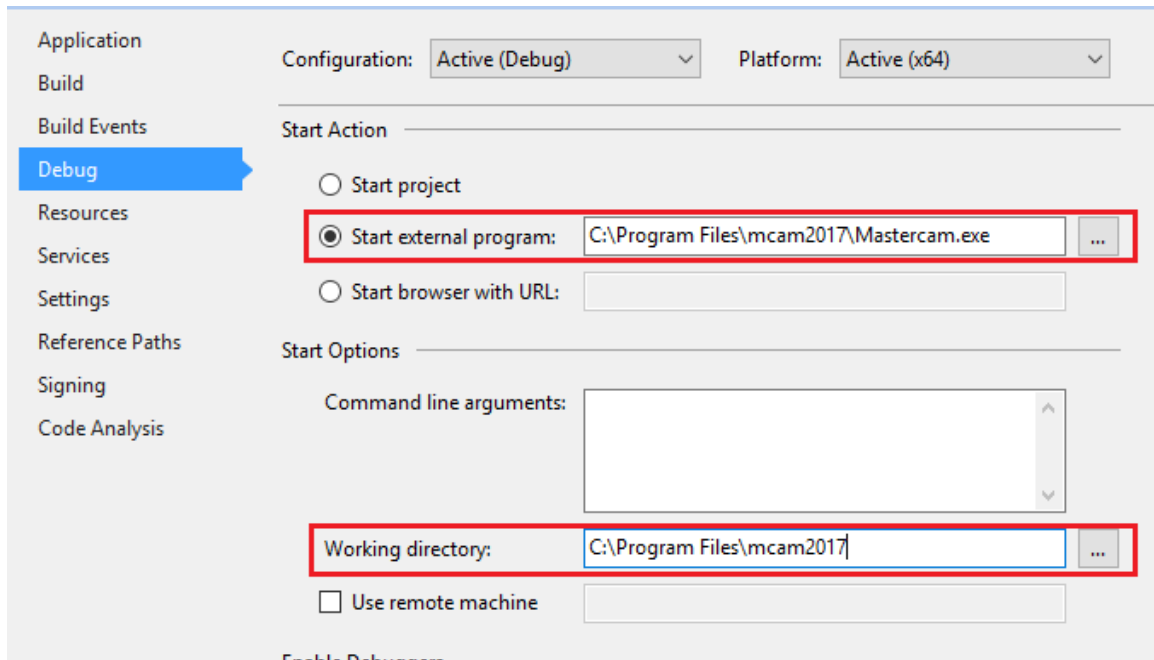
Application
Build
Build Events
Debug
Resources
Services
Settings
Reference Paths
Signing
Code Analysis

Configuration: Active (Debug)
Platform: Active (x64)

Start Action

Start project
Start external program: C:\Program Files\mcam2017\Mastercam.exe ...
Start browser with URL:

Start Options

Command line arguments:

Working directory: C:\Program Files\mcam2017 ...

Use remote machine

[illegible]